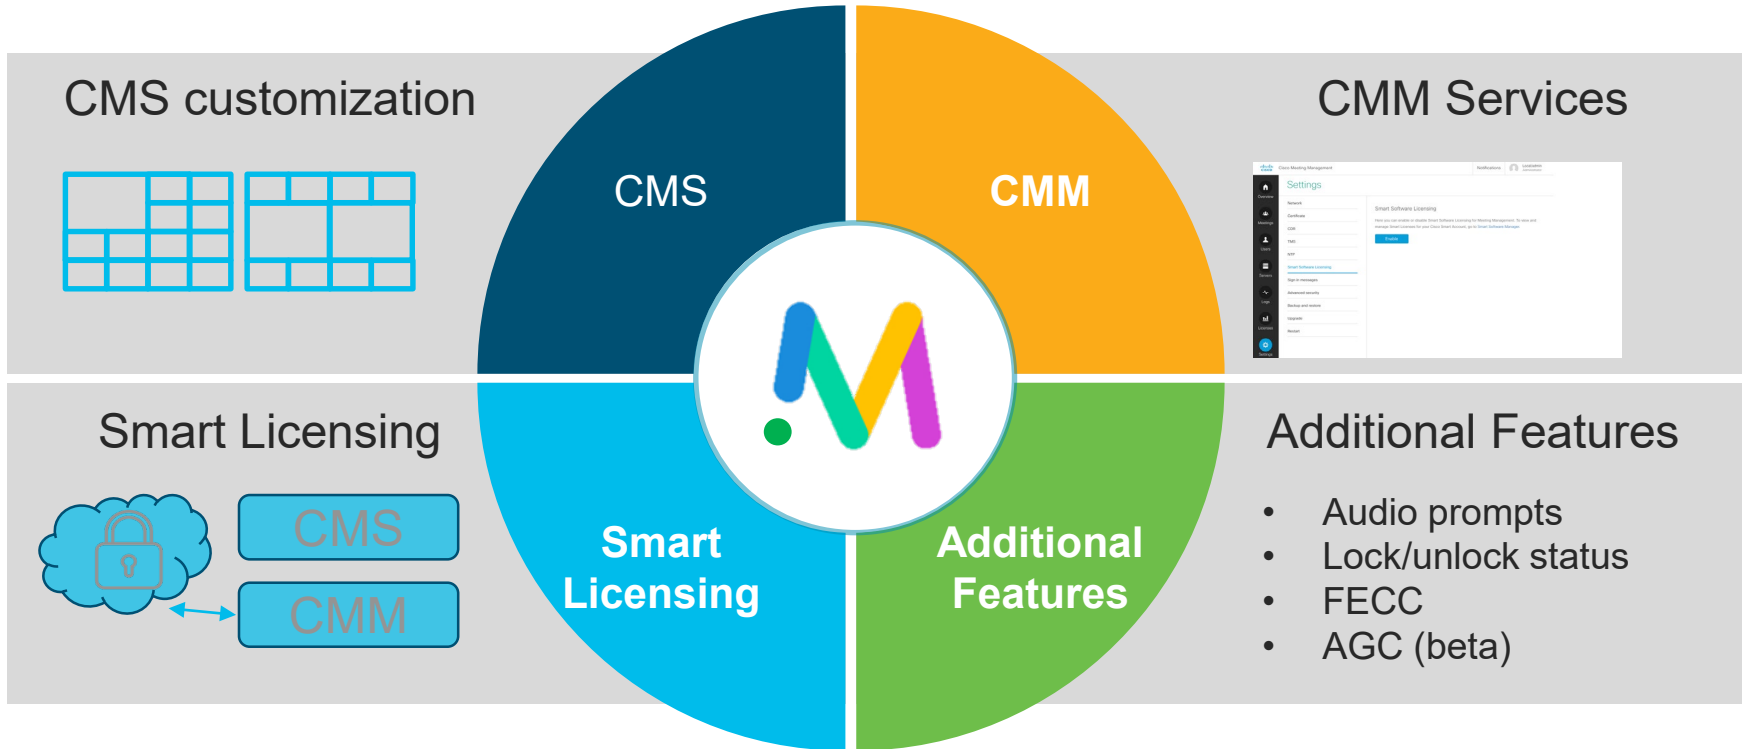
CMS customization

CMS

CMM

CMM Services

Settings

Smart Software Licensing

Enable

Smart Licensing

CMS

CMM

Smart Licensing

Additional Features

Additional Features

- Audio prompts
- Lock/unlock status
- FECC
- AGC (beta)